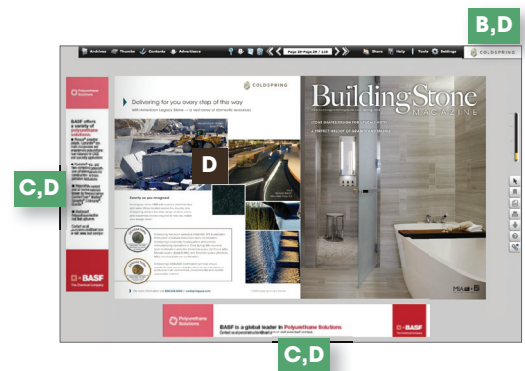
B,D

Archives Thumbs Contents Advertisers

Page 28 - Page 29 / 116

Share Help Tools Settings COLDSPRING

COLDSPRING

Delivering for you every step of the way

with American Legacy Stone — a bold series of domestic resources

D

C,D

Polyurethane Solutions

BASF offers a variety of polyurethane solutions

BASF

The Chemical Company

BuildingStone MAGAZINE

A PERFECT MELODY OF GRANITE AND MARBLE

Polyurethane Solutions

BASF is a global leader in Polyurethane Solutions

BASF

C,D